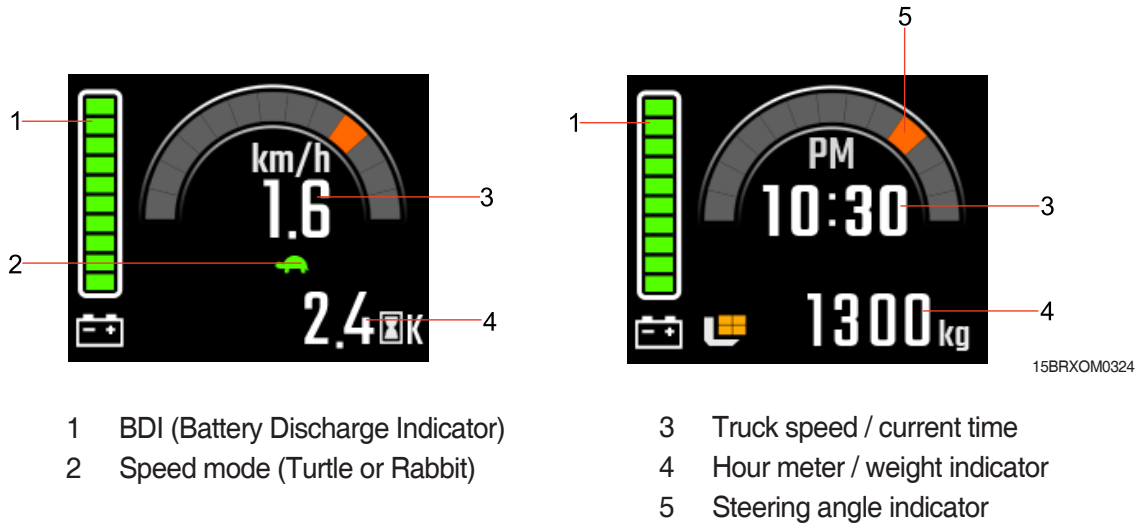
1
km/h
1.6
3
2
2.4K
4

5
1
PM
10:30
3
1300kg
4
15BRXOM0324

1 BDI (Battery Discharge Indicator)
2 Speed mode (Turtle or Rabbit)

3 Truck speed / current time
4 Hour meter / weight indicator
5 Steering angle indicator